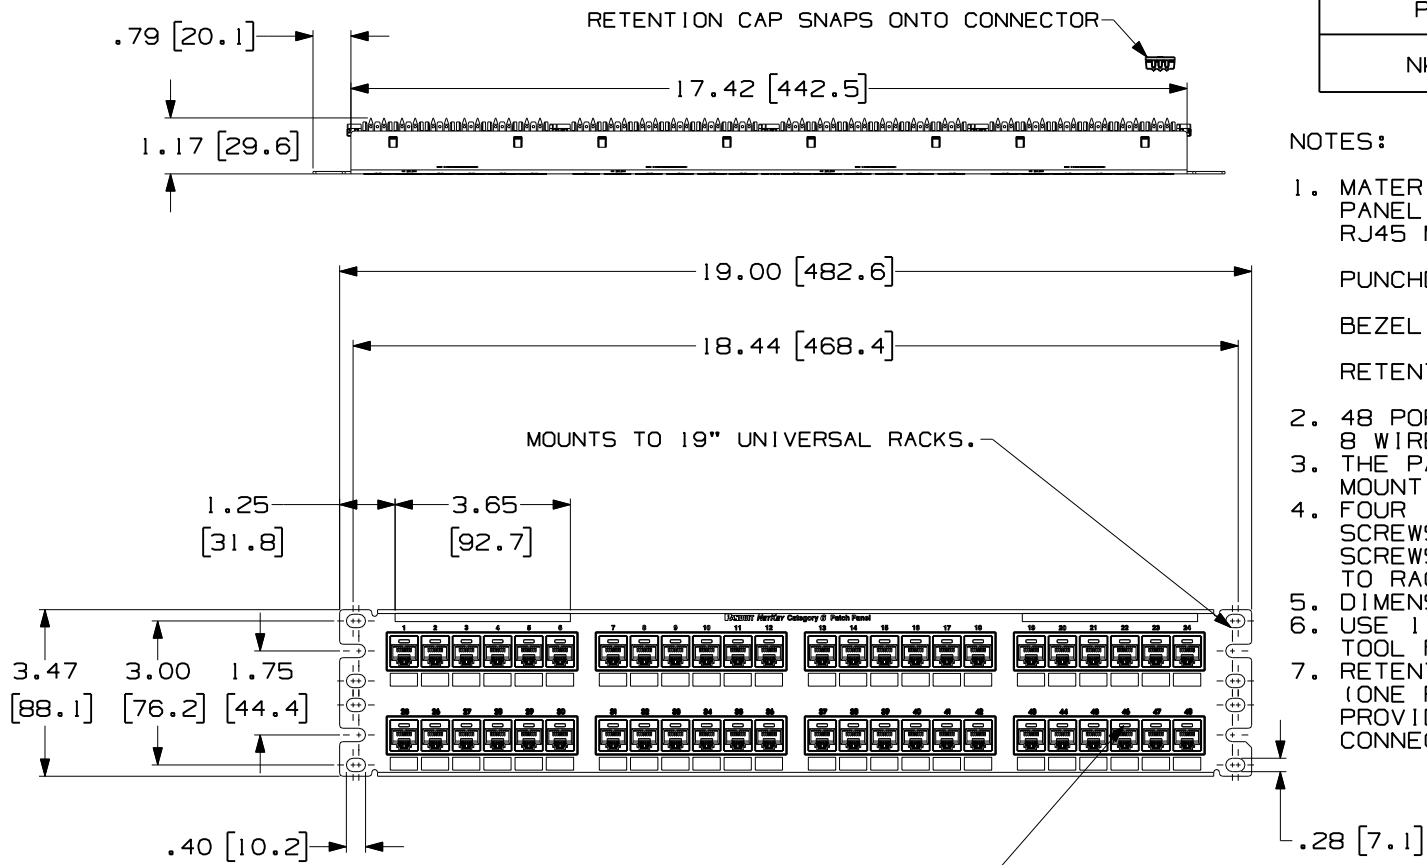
.79 [20.1]

RETENTION CAP SNAPS ONTO CONNECTOR

17.42 [442.5]

1.17 [29.6]

19.00 [482.6]

18.44 [468.4]

MOUNTS TO 19" UNIVERSAL RACKS.

1.25 [31.8]

3.65 [92.7]

PANDUIT NetKey Category 6 Patch Panel

1 2 3 4 5 6 7 8 9 10 11 12 13 14 15 16 17 18 19 20 21 22 23 24

25 26 27 28 29 30 31 32 33 34 35 36 37 38 39 40 41 42 43 44 45 46 47 48

3.47 [88.1]

3.00 [76.2]

1.75 [44.4]

.40 [10.2]

.28 [7.1]

F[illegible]

N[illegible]

NOTES:

1. MATER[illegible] PANEL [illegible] RJ45 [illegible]

PUNCH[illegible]

BEZEL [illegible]

RETEN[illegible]

2. 48 PO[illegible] 8 WIR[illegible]
3. THE PA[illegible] MOUNT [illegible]
4. FOUR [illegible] SCREW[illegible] SCREW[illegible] TO RA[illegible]
5. DIMEN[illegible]
6. USE I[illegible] TOOL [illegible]
7. RETEN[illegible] (ONE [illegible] PROVI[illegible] CONNE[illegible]